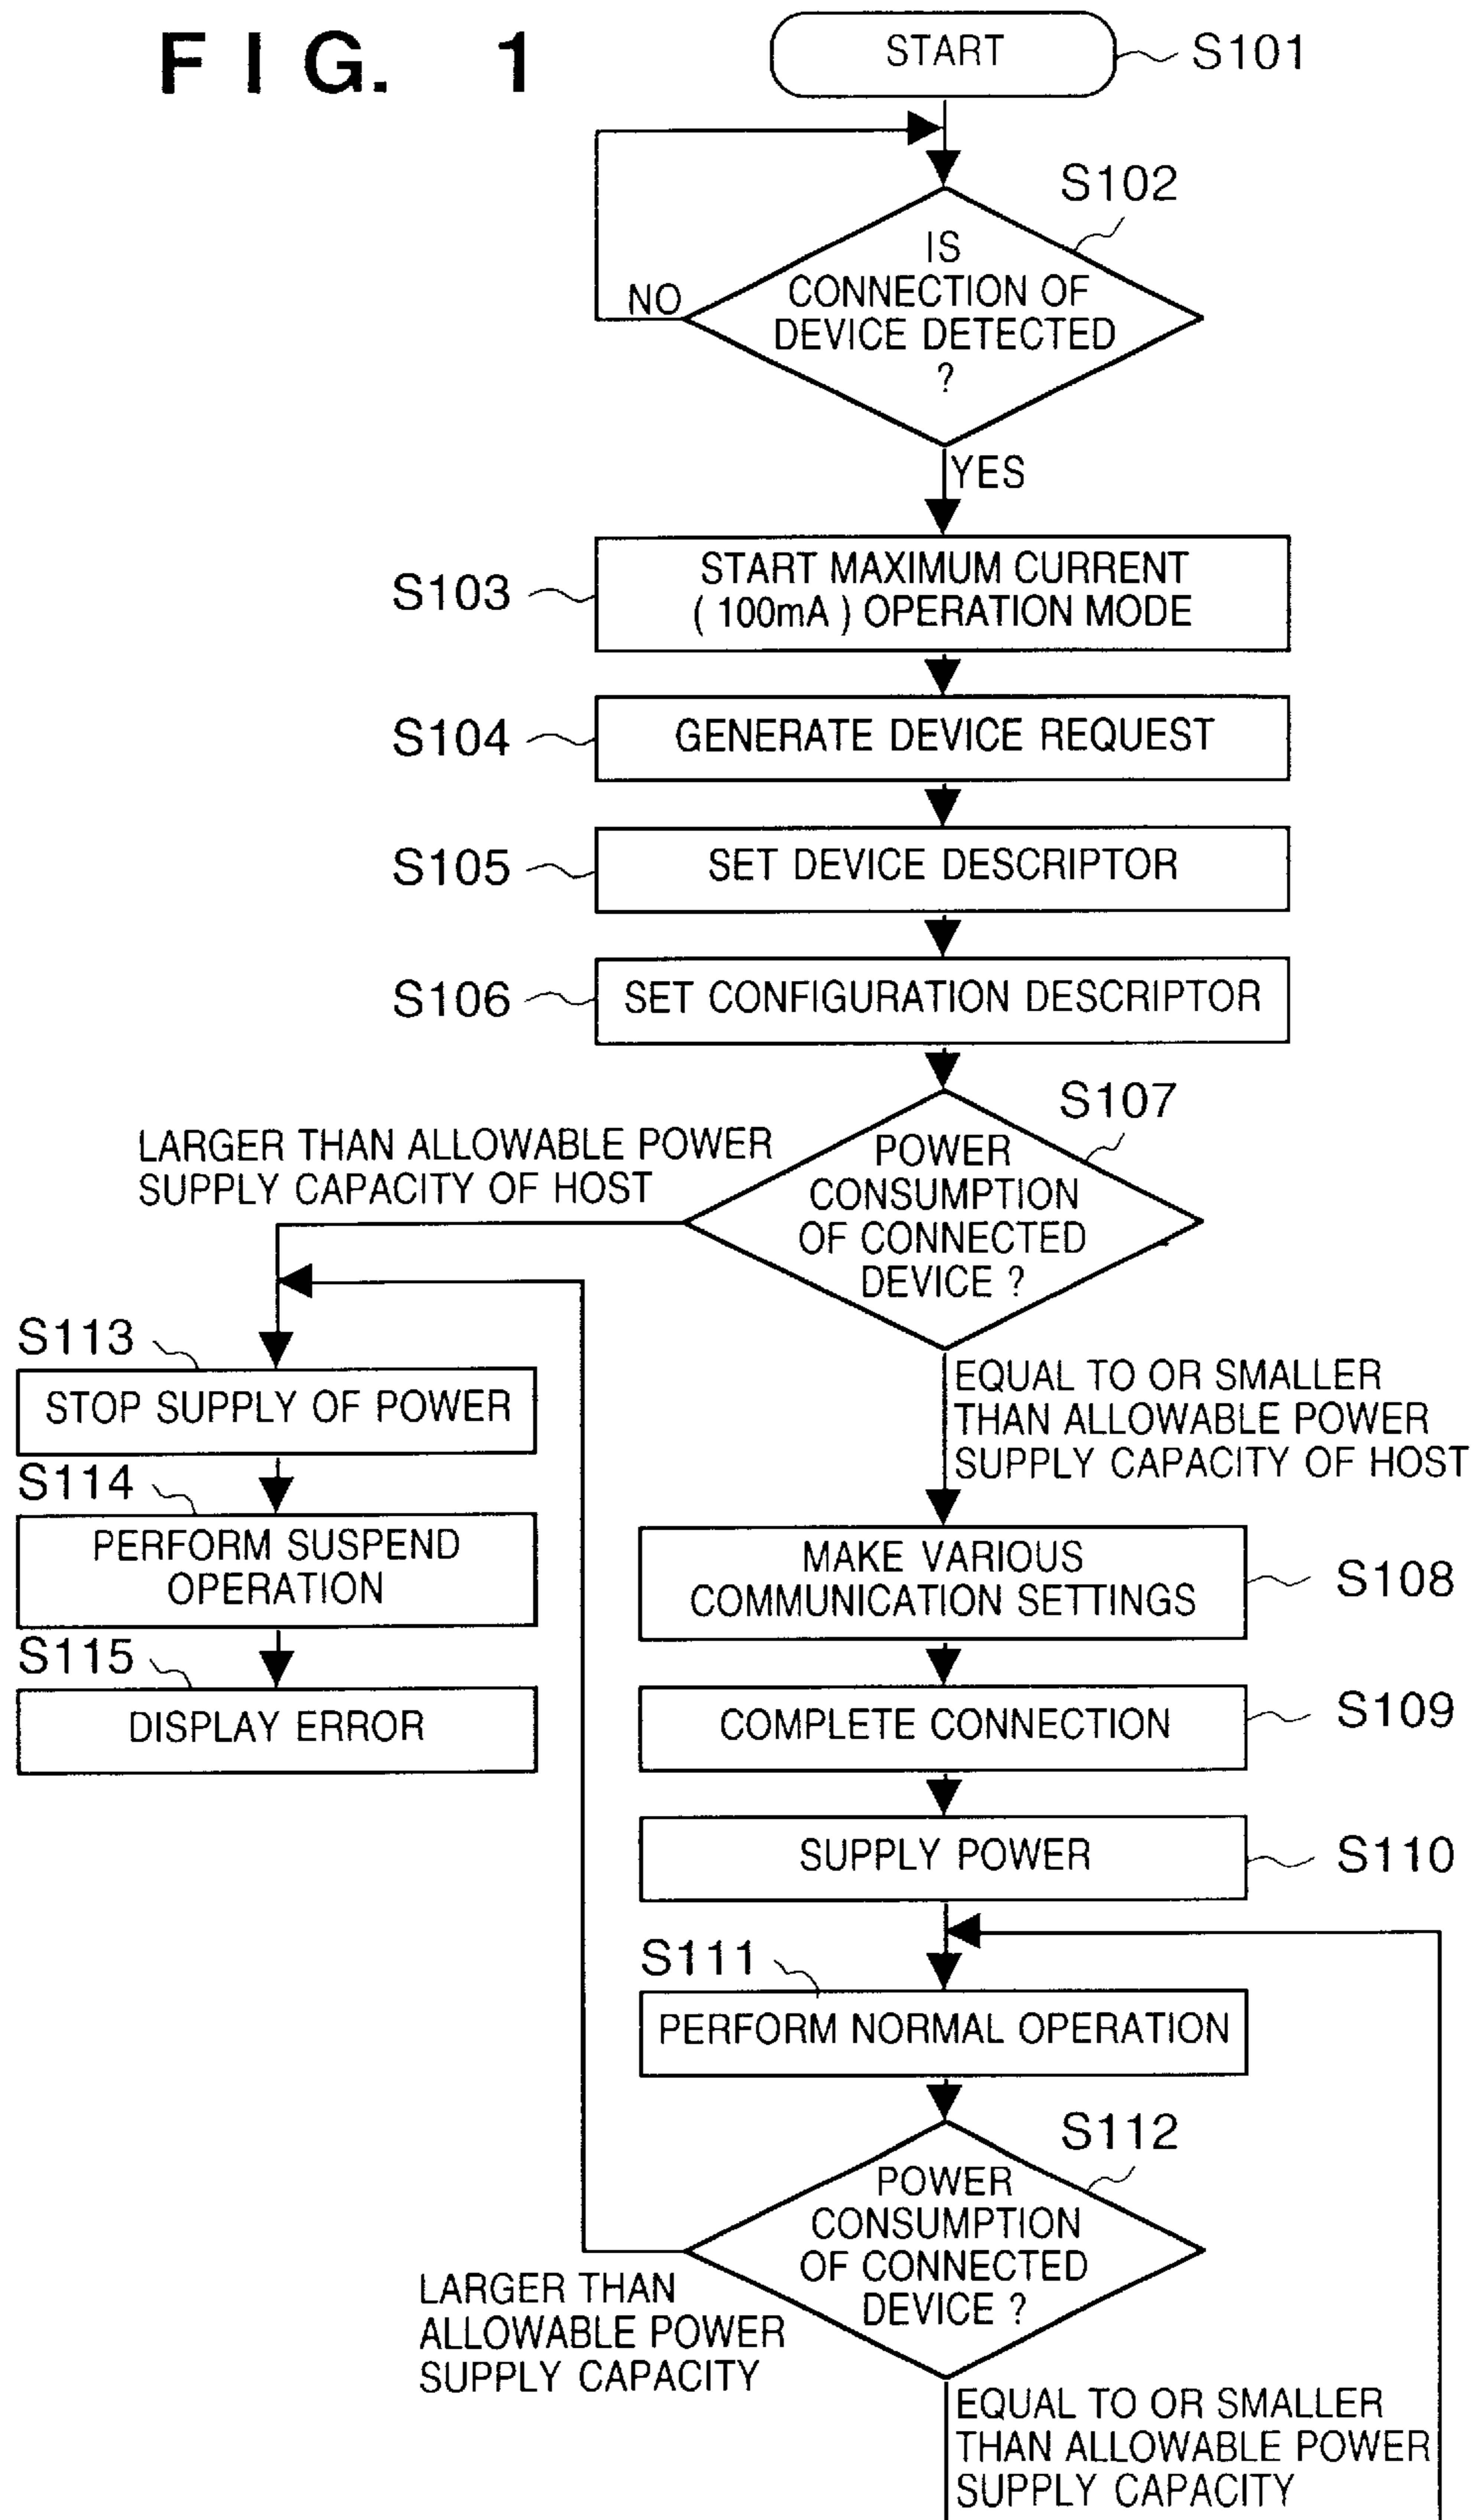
FIG. 1

START

S101

S102

IS CONNECTION OF DEVICE DETECTED ?

NO

YES

S103

START MAXIMUM CURRENT ( 100mA ) OPERATION MODE

S104

GENERATE DEVICE REQUEST

S105

SET DEVICE DESCRIPTOR

S106

SET CONFIGURATION DESCRIPTOR

S107

LARGER THAN ALLOWABLE POWER SUPPLY CAPACITY OF HOST

POWER CONSUMPTION OF CONNECTED DEVICE ?

S113

STOP SUPPLY OF POWER

S114

PERFORM SUSPEND OPERATION

S115

DISPLAY ERROR

EQUAL TO OR SMALLER THAN ALLOWABLE POWER SUPPLY CAPACITY OF HOST

MAKE VARIOUS COMMUNICATION SETTINGS

S108

COMPLETE CONNECTION

S109

SUPPLY POWER

S110

S111

PERFORM NORMAL OPERATION

S112

POWER CONSUMPTION OF CONNECTED DEVICE ?

LARGER THAN ALLOWABLE POWER SUPPLY CAPACITY

EQUAL TO OR SMALLER THAN ALLOWABLE POWER SUPPLY CAPACITY